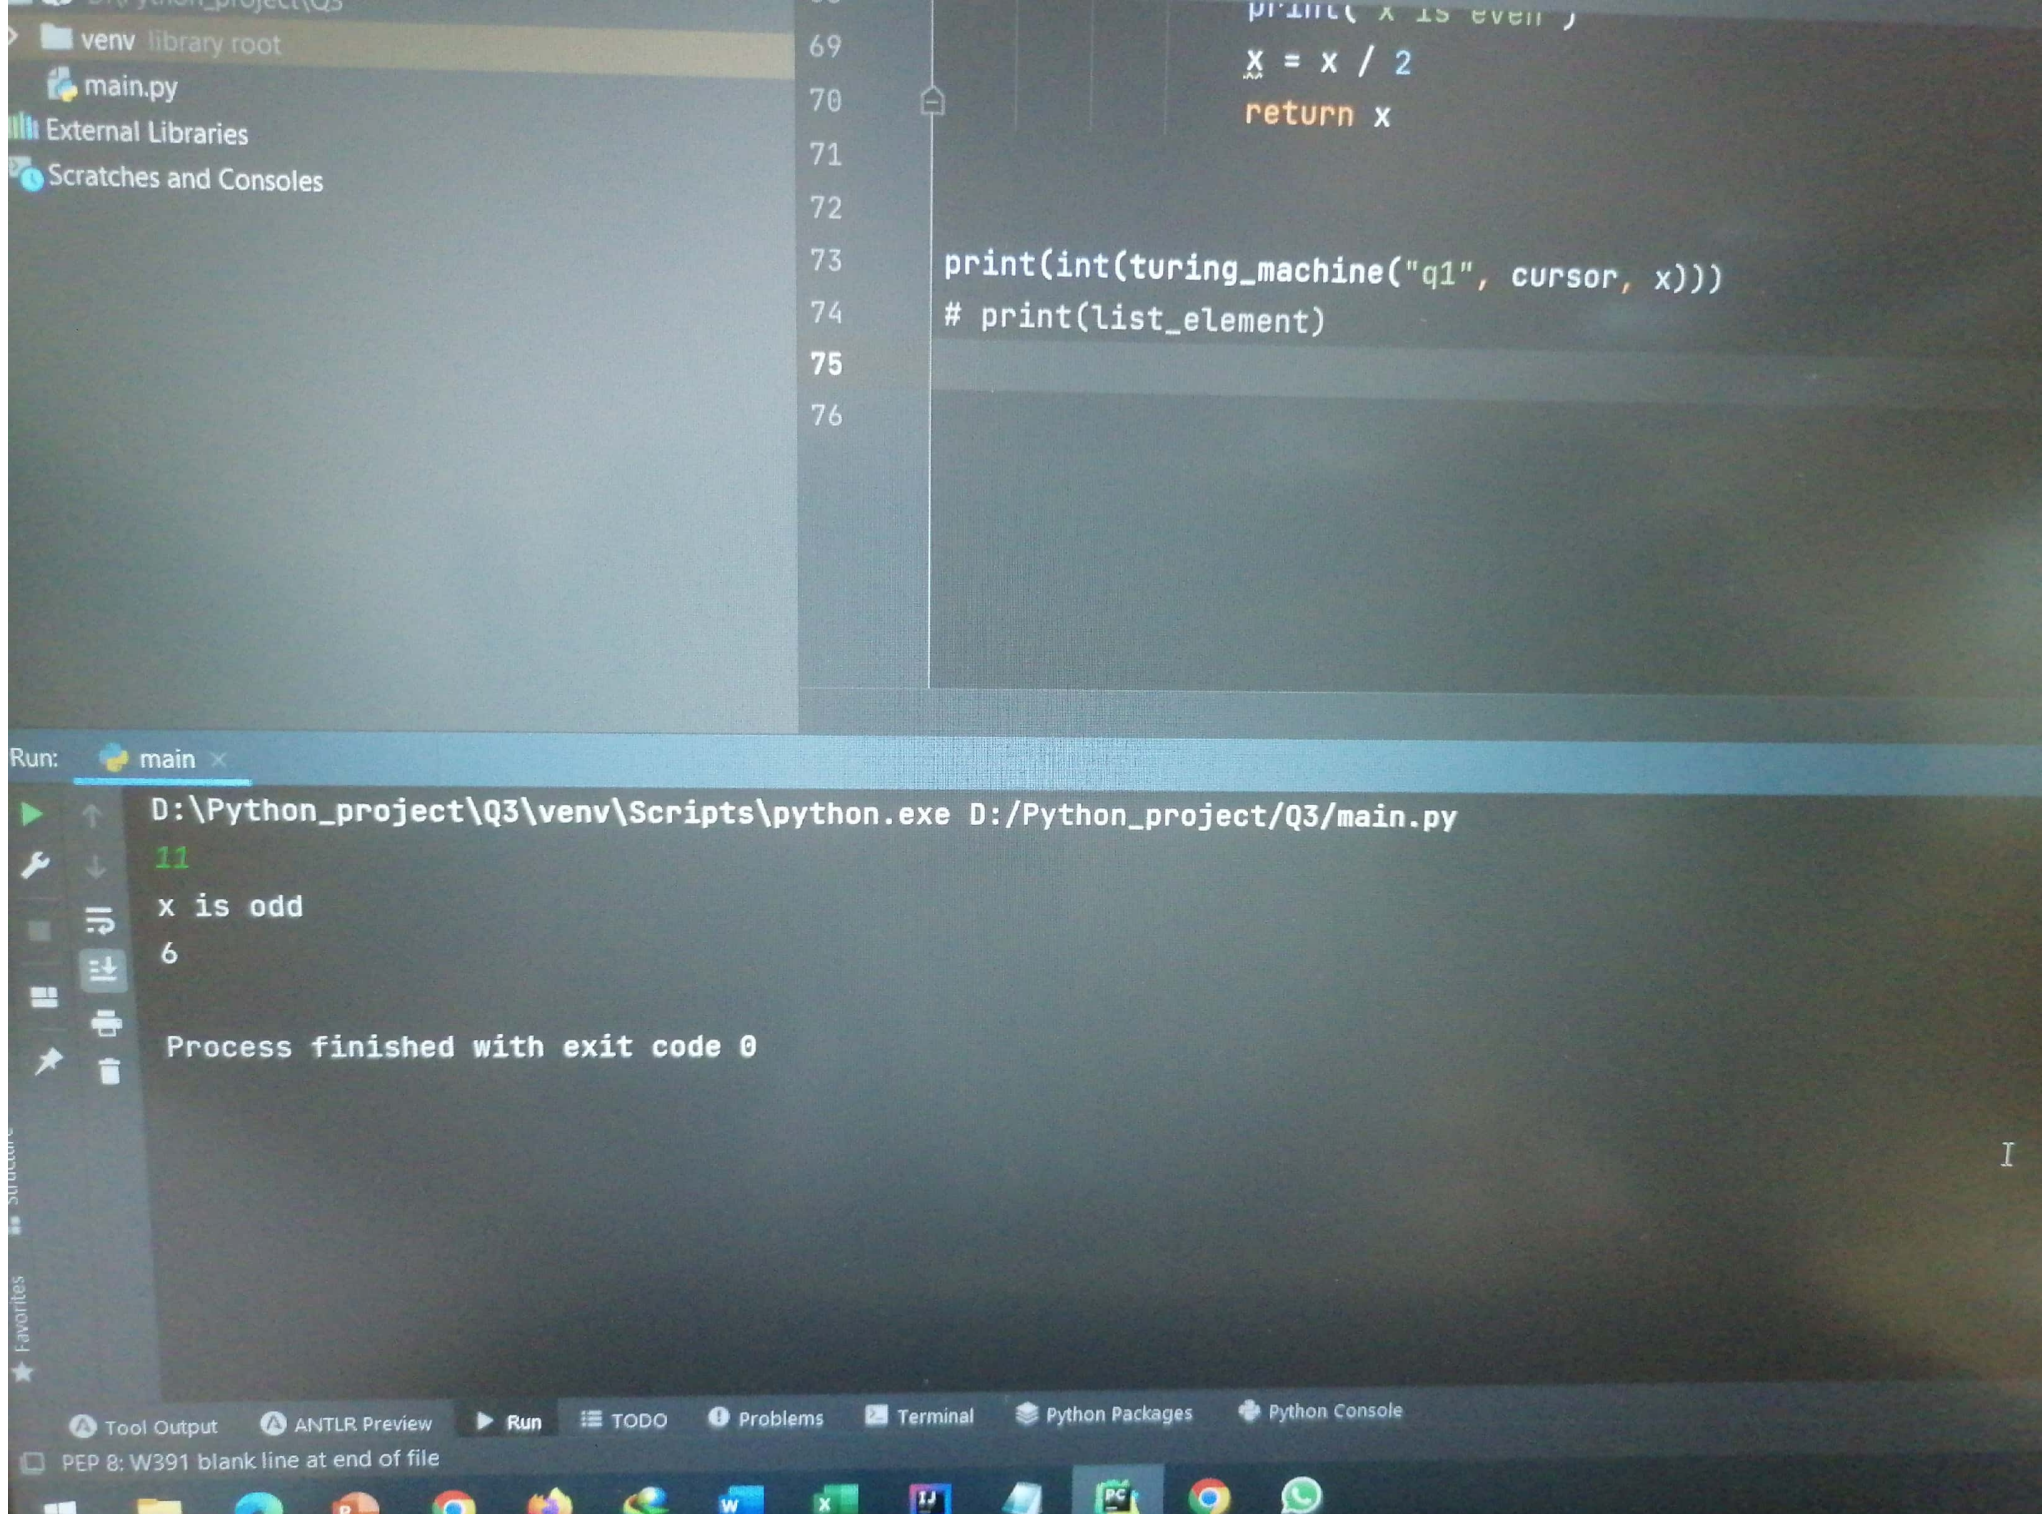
D:\Python_project\Q3
venv library root
main.py
External Libraries
Scratches and Consoles

print("x is even")
69 x = x / 2
70 return x
71
72
73 print(int(turing_machine("q1", cursor, x)))
74 # print(list_element)
75
76

Run: main ×

D:\Python_project\Q3\venv\Scripts\python.exe D:/Python_project/Q3/main.py
11
x is odd
6

Process finished with exit code 0

Structure
Favorites

Tool Output ANTLR Preview Run TODO Problems Terminal Python Packages Python Console

PEP 8: W391 blank line at end of file